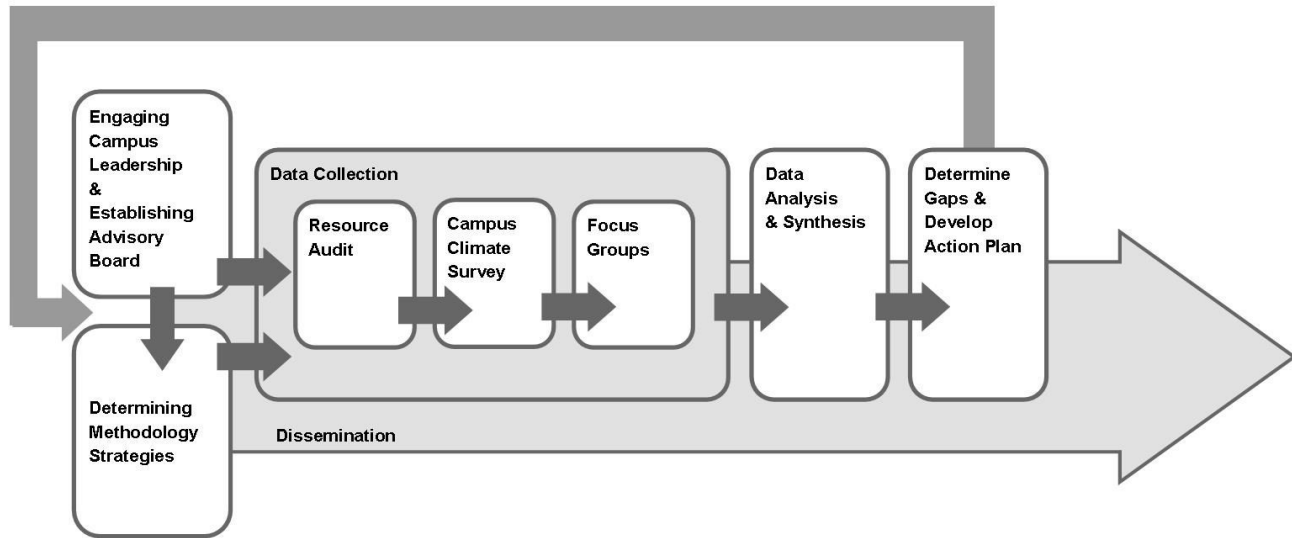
Engaging Campus Leadership & Establishing Advisory Board

Determining Methodology Strategies

Data Collection

Resource Audit

Campus Climate Survey

Focus Groups

Data Analysis & Synthesis

Determine Gaps & Develop Action Plan

Dissemination